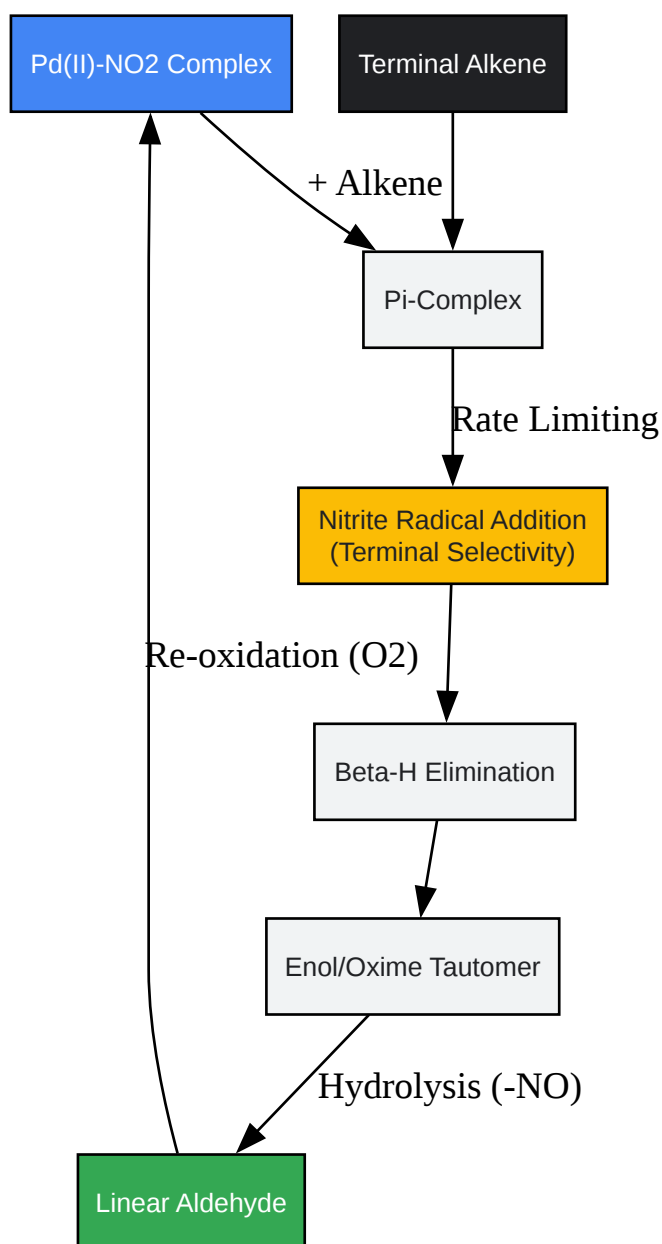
Pd(II)-NO2 Complex

Terminal Alkene

+ Alkene

Pi-Complex

Rate Limiting

Nitrite Radical Addition (Terminal Selectivity)

Re-oxidation (O2)

Beta-H Elimination

Enol/Oxime Tautomer

Hydrolysis (-NO)

Linear Aldehyde